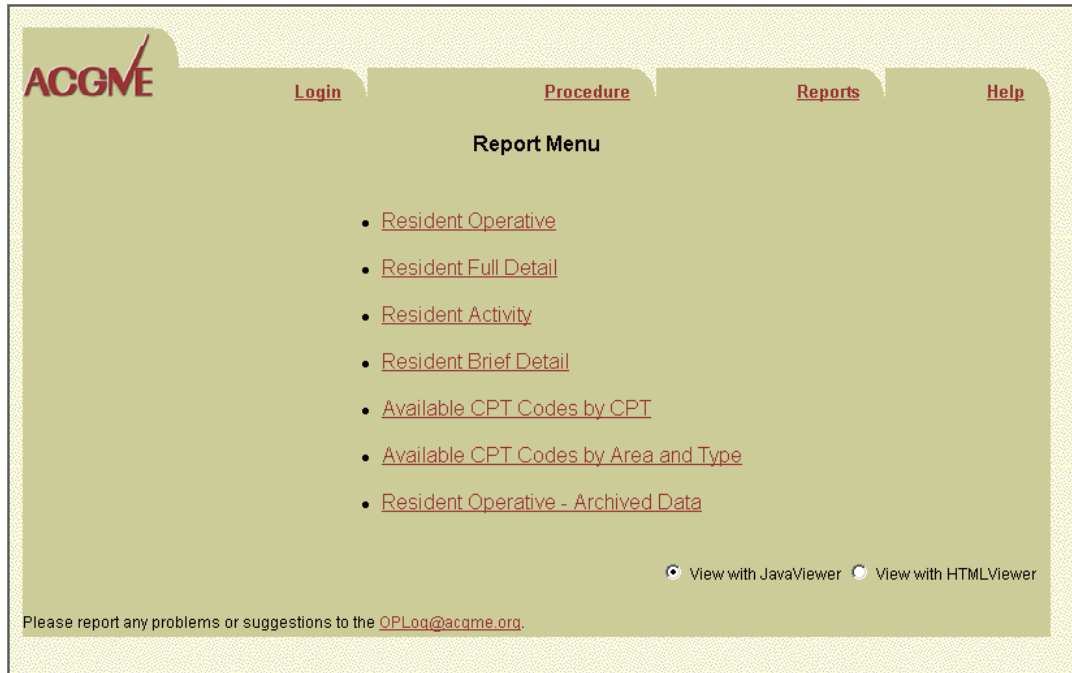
ACGME

Login

Procedure

Reports

Help

Report Menu

- Resident Operative
- Resident Full Detail
- Resident Activity
- Resident Brief Detail
- Available CPT Codes by CPT
- Available CPT Codes by Area and Type
- Resident Operative - Archived Data

View with JavaViewer View with HTMLViewer

Please report any problems or suggestions to the OPLog@acgme.org.